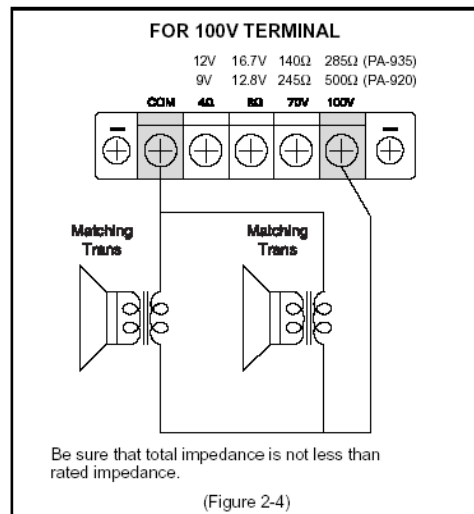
FOR 100V TERMINAL

12V 16.7V 140Ω 285Ω (PA-935)
9V 12.8V 245Ω 500Ω (PA-920)

COM 4Ω 8Ω 70V 100V

Matching Trans

Matching Trans

Be sure that total impedance is not less than rated impedance.

(Figure 2-4)